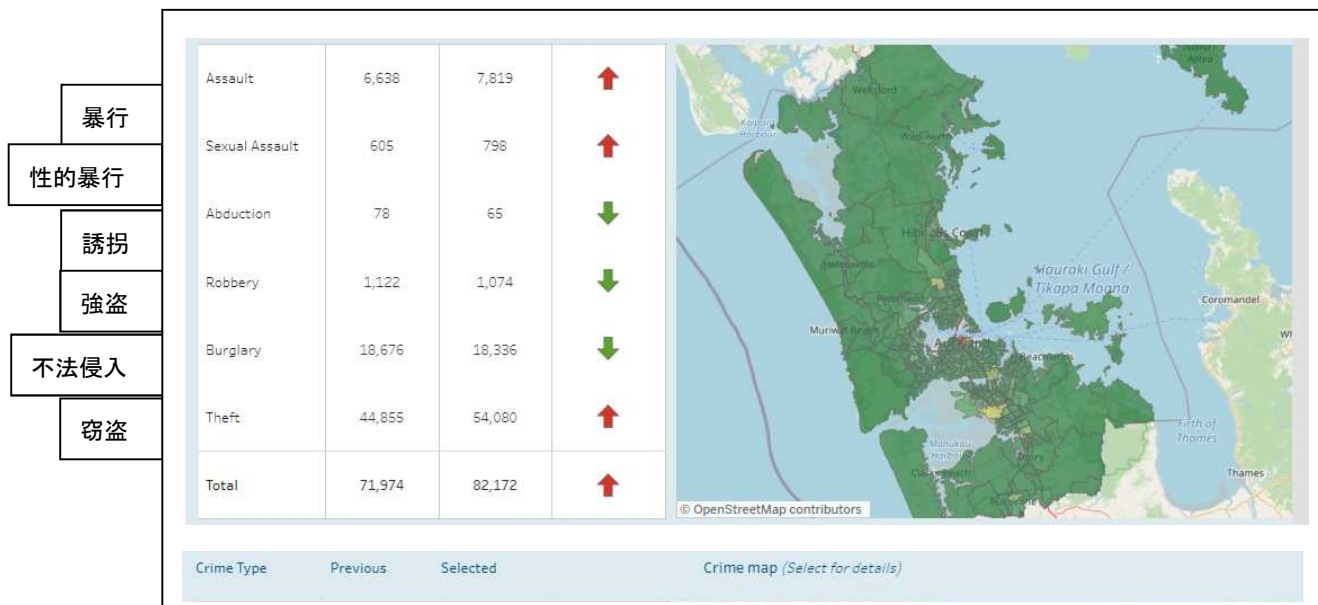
暴行
性的暴行
誘拐
強盗
不法侵入
窃盗

| Assault | 6,638 | 7,819 |
|---|---|---|
| Sexual Assault | 605 | 798 |
| Abduction | 78 | 65 |
| Robbery | 1,122 | 1,074 |
| Burglary | 18,676 | 18,336 |
| Theft | 44,855 | 54,080 |
| Total | 71,974 | 82,172 |

Wellsford
Kaipara Harbour
Warkworth
Hibiscus Coast
Hauraki Gulf / Tikapa Moana
Coromandel
Muriwai Beach
Auckland
Beachlands
Manukau Harbour
Clarks Beach
Firth of Thames
Thames
© OpenStreetMap contributors

Crime Type Previous Selected Crime map (Select for details)